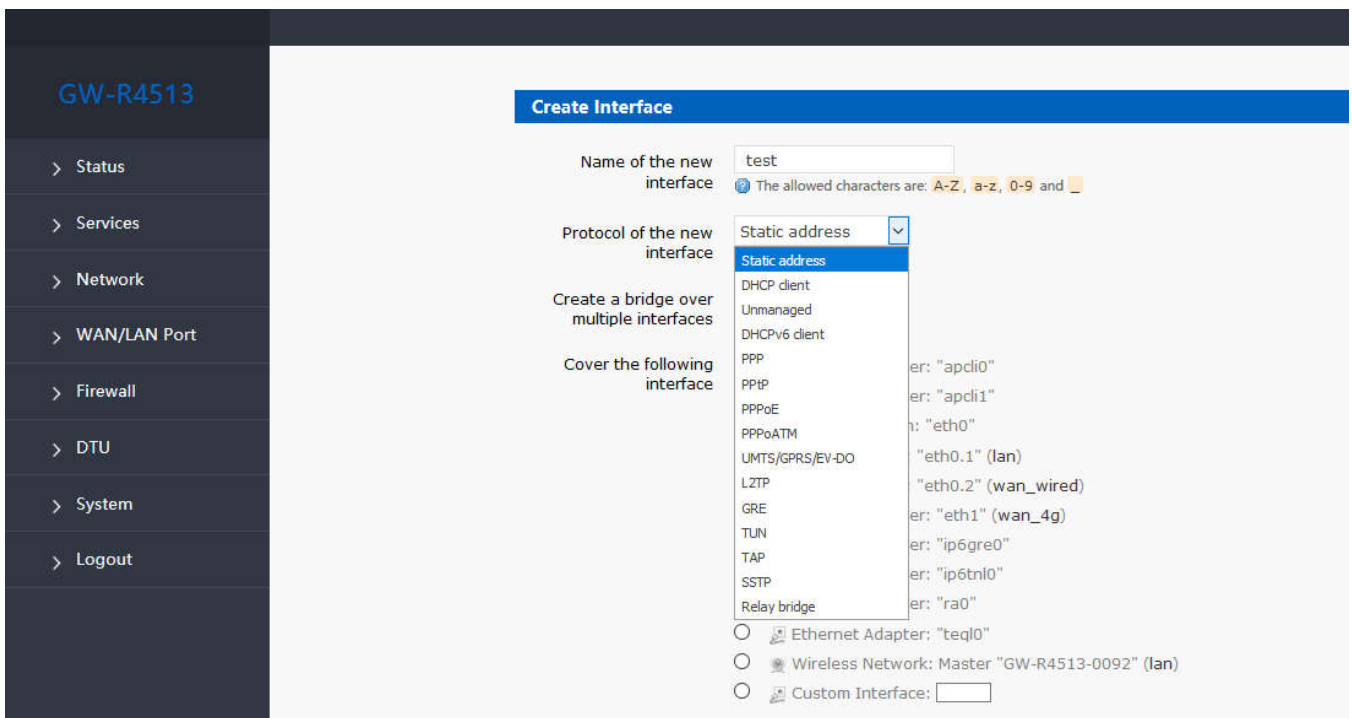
GW-R4513

› Status
› Services
› Network
› WAN/LAN Port
› Firewall
› DTU
› System
› Logout

Create Interface

Name of the new interface
test
The allowed characters are: A-Z, a-z, 0-9 and _

Protocol of the new interface
Static address
Static address
DHCP client
Unmanaged
DHCPv6 client
PPP
PPtP
PPPoE
PPPoATM
UMTS/GPRS/EV-DO
L2TP
GRE
TUN
TAP
SSTP
Relay bridge

Create a bridge over multiple interfaces

Cover the following interface
er: "apcli0"
er: "apcli1"
n: "eth0"
"eth0.1" (lan)
"eth0.2" (wan_wired)
er: "eth1" (wan_4g)
er: "ip6gre0"
er: "ip6tnl0"
er: "ra0"
Ethernet Adapter: "teql0"
Wireless Network: Master "GW-R4513-0092" (lan)
Custom Interface: